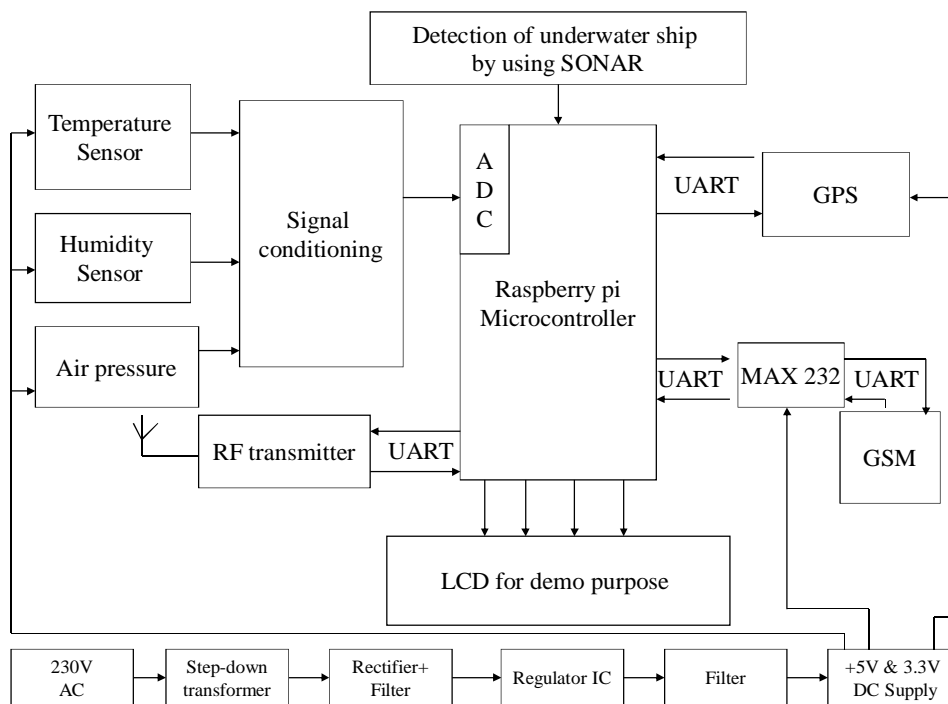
Detection of underwater ship by using SONAR

Temperature Sensor

Humidity Sensor

Air pressure

Signal conditioning

A
D
C

Raspberry pi Microcontroller

UART

GPS

UART

MAX 232

UART

GSM

RF transmitter

UART

LCD for demo purpose

230V AC

Step-down transformer

Rectifier+ Filter

Regulator IC

Filter

+5V & 3.3V DC Supply